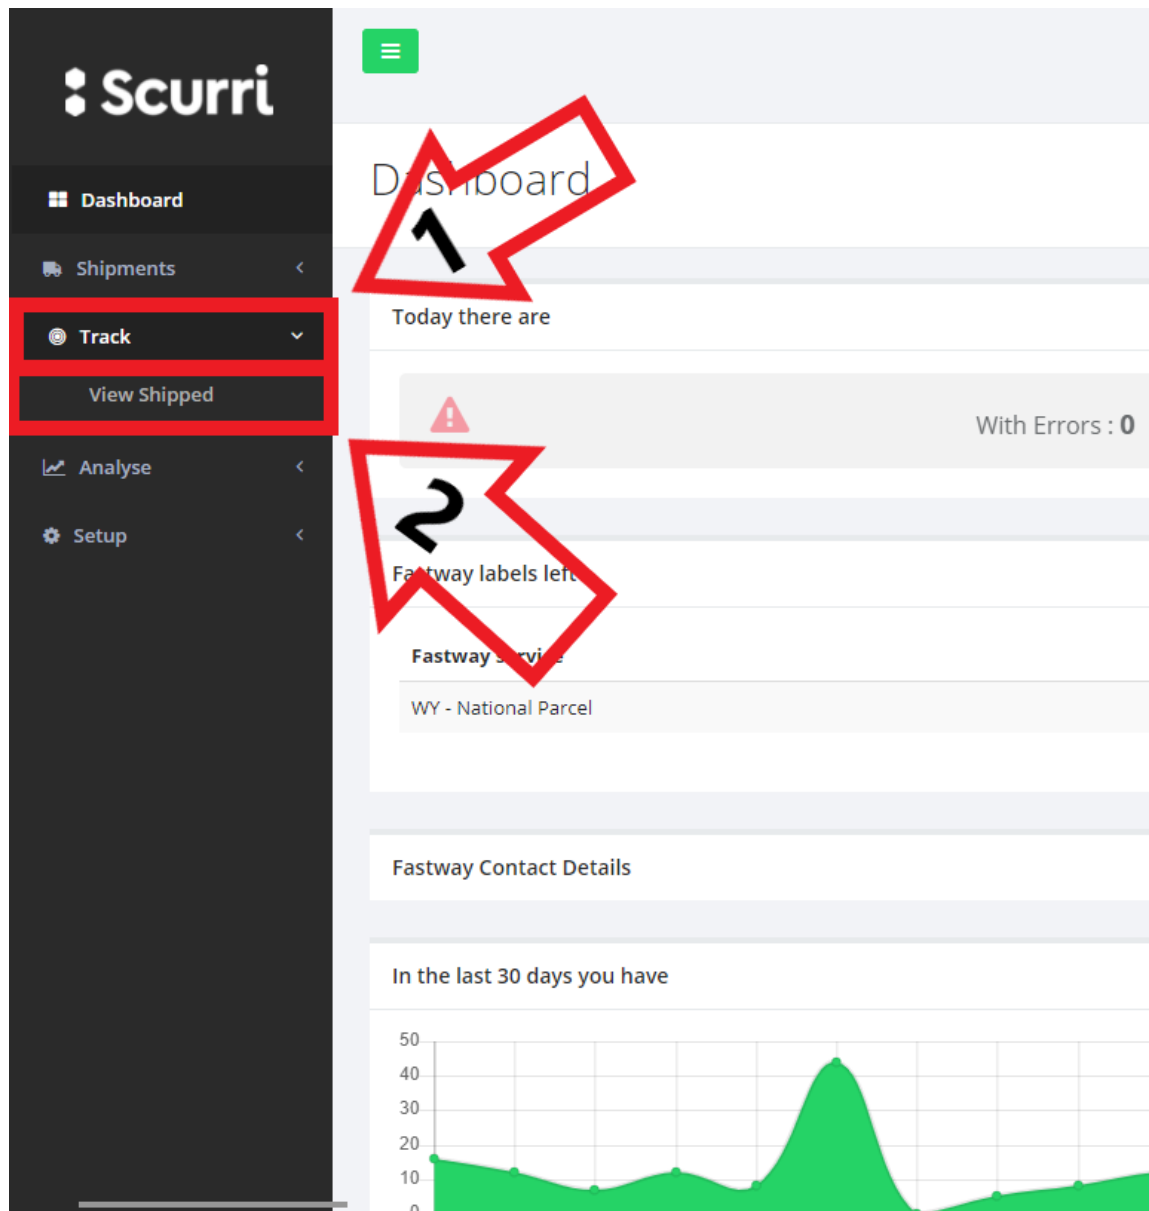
Scurri

Dashboard

Shipments

Track

View Shipped

Analyse

Setup

Dashboard

1

Today there are

With Errors : 0

2

Fa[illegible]tway labels left

Fastway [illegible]

WY - National Parcel

Fastway Contact Details

In the last 30 days you have

50
40
30
20
10
0